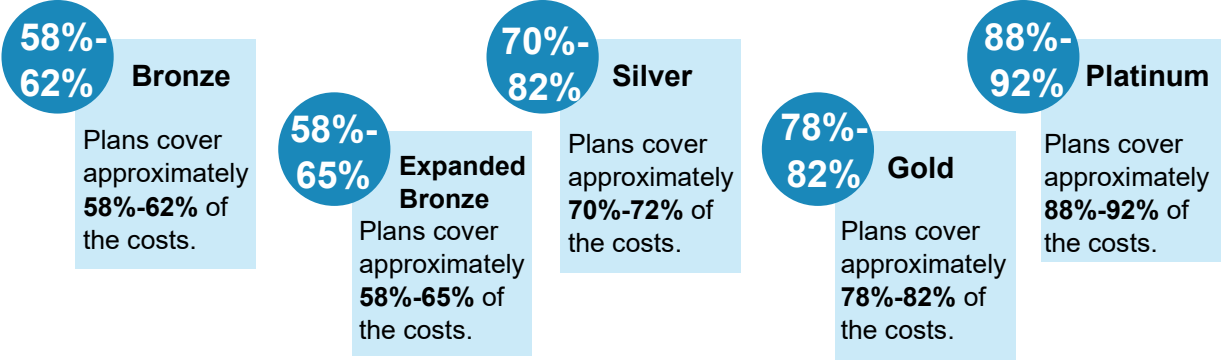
58%-62%

Bronze

Plans cover approximately **58%-62%** of the costs.

58%-65%

Expanded Bronze

Plans cover approximately **58%-65%** of the costs.

70%-82%

Silver

Plans cover approximately **70%-72%** of the costs.

78%-82%

Gold

Plans cover approximately **78%-82%** of the costs.

88%-92%

Platinum

Plans cover approximately **88%-92%** of the costs.